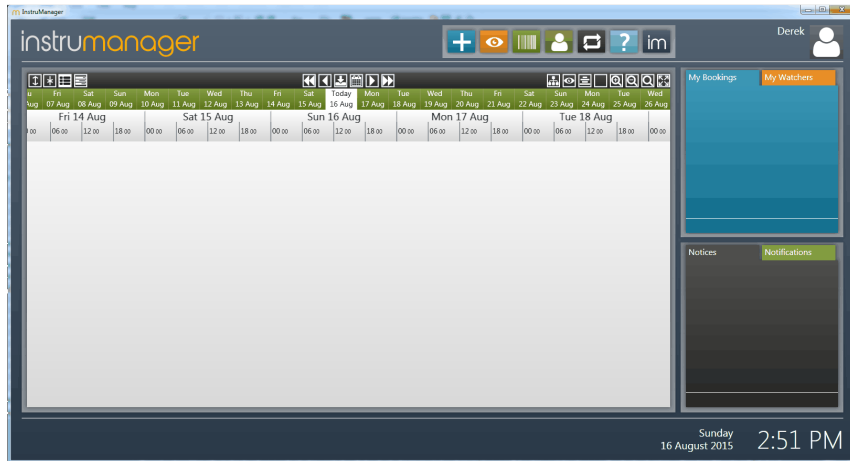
InstruManager

instrumanager

im

Derek

| u | Fri | Sat | Sun | Mon | Tue | Wed | Thu | Fri | Sat | Today | Mon | Tue | Wed | Thu | Fri | Sat | Sun | Mon | Tue | Wed |
|---|---|---|---|---|---|---|---|---|---|---|---|---|---|---|---|---|---|---|---|---|
| Aug | 07 Aug | 08 Aug | 09 Aug | 10 Aug | 11 Aug | 12 Aug | 13 Aug | 14 Aug | 15 Aug | 16 Aug | 17 Aug | 18 Aug | 19 Aug | 20 Aug | 21 Aug | 22 Aug | 23 Aug | 24 Aug | 25 Aug | 26 Aug |

Fri 14 Aug
Sat 15 Aug
Sun 16 Aug
Mon 17 Aug
Tue 18 Aug

00 00 06 00 12 00 18 00 00 00 06 00 12 00 18 00 00 00 06 00 12 00 18 00 00 00 06 00 12 00 18 00 00 00 06 00 12 00 18 00

My Bookings
My Watchers

Notices
Notifications

Sunday
16 August 2015
2:51 PM